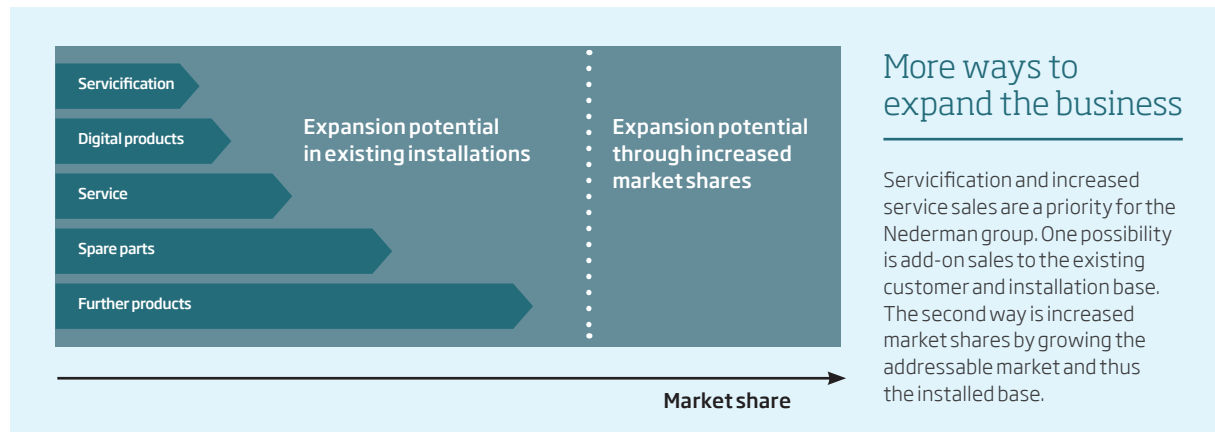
Servicification

Digital products

Service

Spare parts

Further products

Expansion potential in existing installations

Expansion potential through increased market shares

Market share

More ways to expand the business

Servicification and increased service sales are a priority for the Nederman group. One possibility is add-on sales to the existing customer and installation base. The second way is increased market shares by growing the addressable market and thus the installed base.